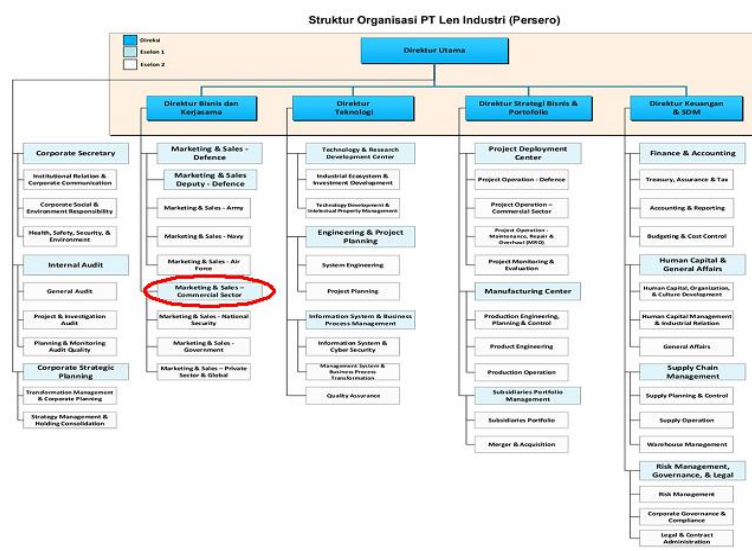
Struktur Organisasi PT Len Industri (Persero)

Direksi
Eselon 1
Eselon 2

Direktur Utama

Direktur Bisnis dan Kerjasama

Direktur Teknologi

Direktur Strategi Bisnis & Portofolio

Direktur Keuangan & SDM

Corporate Secretary
Institutional Relation & Corporate Communication
Corporate Social & Environment Responsibility
Health, Safety, Security, & Environment

Internal Audit
General Audit
Project & Investigation Audit
Planning & Monitoring Audit Quality

Corporate Strategic Planning
Transformation Management & Corporate Planning
Strategy Management & Holding Consolidation

Marketing & Sales - Defence
Marketing & Sales Deputy - Defence
Marketing & Sales - Army
Marketing & Sales - Navy
Marketing & Sales - Air Force
Marketing & Sales – Commercial Sector
Marketing & Sales - National Security
Marketing & Sales - Government
Marketing & Sales - Private Sector & Global

Technology & Research Development Center
Industrial Ecosystem & Investment Development
Technology Development & Intelectual Property Management

Engineering & Project Planning
System Engineering
Project Planning

Information System & Business Process Management
Information System & Cyber Security
Management System & Business Process Transformation
Quality Assurance

Project Deployment Center
Project Operation - Defence
Project Operation – Commercial Sector
Project Operation - Maintenance, Repair & Overhaul (MRO)
Project Monitoring & Evaluation

Manufacturing Center
Production Engineering, Planning & Control
Product Engineering
Production Operation

Subsidiaries Portfolio Management
Subsidiaries Portfolio
Merger & Acquisition

Finance & Accounting
Treasury, Assurance & Tax
Accounting & Reporting
Budgeting & Cost Control

Human Capital & General Affairs
Human Capital, Organization, & Culture Development
Human Capital Management & Industrial Relation
General Affairs

Supply Chain Management
Supply Planning & Control
Supply Operation
Warehouse Management

Risk Management, Governance, & Legal
Risk Management
Corporate Governance & Compliance
Legal & Contract Administration